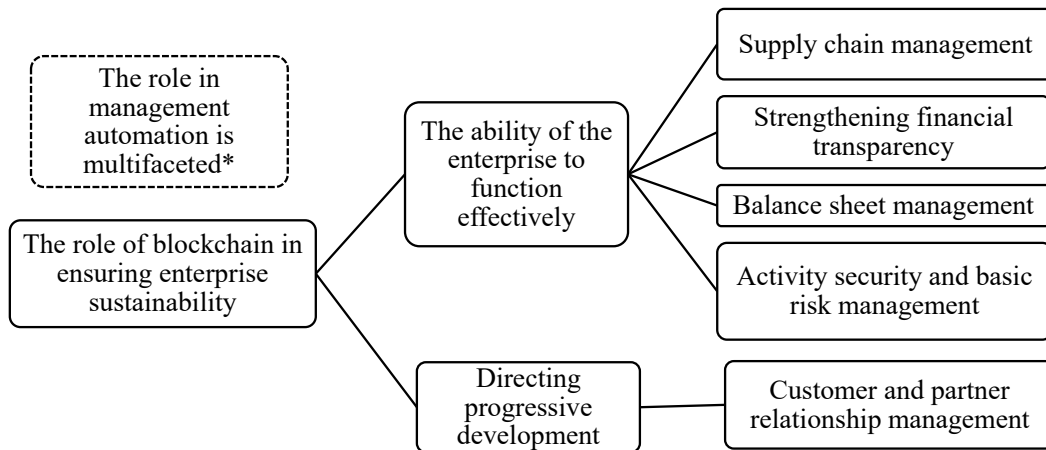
The role in management automation is multifaceted*

The role of blockchain in ensuring enterprise sustainability

The ability of the enterprise to function effectively

Supply chain management

Strengthening financial transparency

Balance sheet management

Activity security and basic risk management

Directing progressive development

Customer and partner relationship management